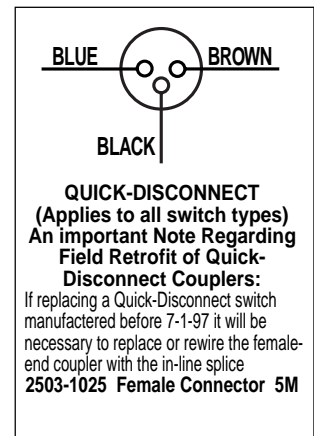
BLUE
BROWN
BLACK

QUICK-DISCONNECT
(Applies to all switch types)
An important Note Regarding Field Retrofit of Quick-Disconnect Couplers:

If replacing a Quick-Disconnect switch manufactered before 7-1-97 it will be necessary to replace or rewire the female-end coupler with the in-line splice
2503-1025 Female Connector 5M